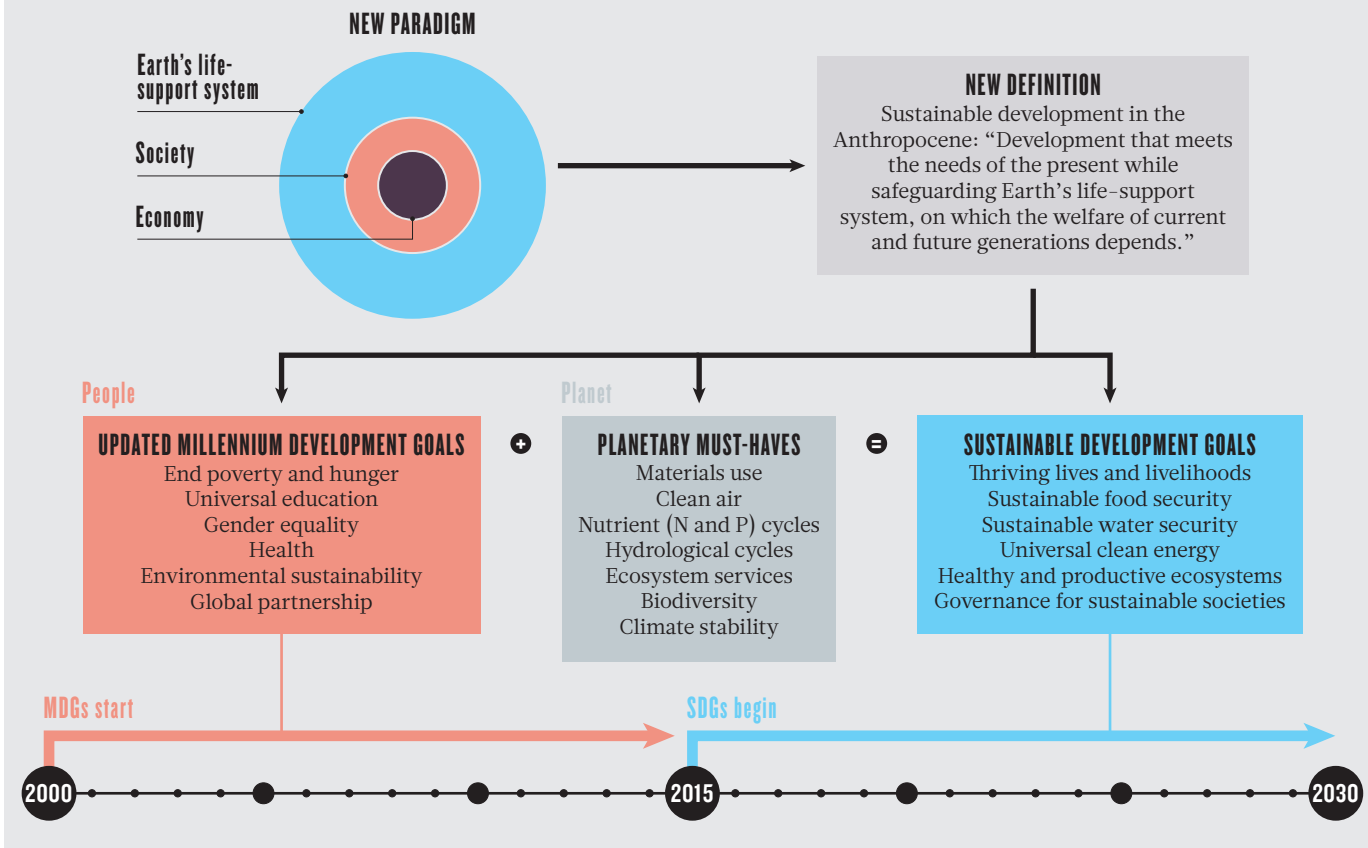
NEW PARADIGM

Earth's life-support system

Society

Economy

NEW DEFINITION

Sustainable development in the Anthropocene: "Development that meets the needs of the present while safeguarding Earth's life-support system, on which the welfare of current and future generations depends."

People

UPDATED MILLENNIUM DEVELOPMENT GOALS
End poverty and hunger
Universal education
Gender equality
Health
Environmental sustainability
Global partnership

+

Planet

PLANETARY MUST-HAVES
Materials use
Clean air
Nutrient (N and P) cycles
Hydrological cycles
Ecosystem services
Biodiversity
Climate stability

=

SUSTAINABLE DEVELOPMENT GOALS
Thriving lives and livelihoods
Sustainable food security
Sustainable water security
Universal clean energy
Healthy and productive ecosystems
Governance for sustainable societies

MDGs start

SDGs begin

2000

2015

2030